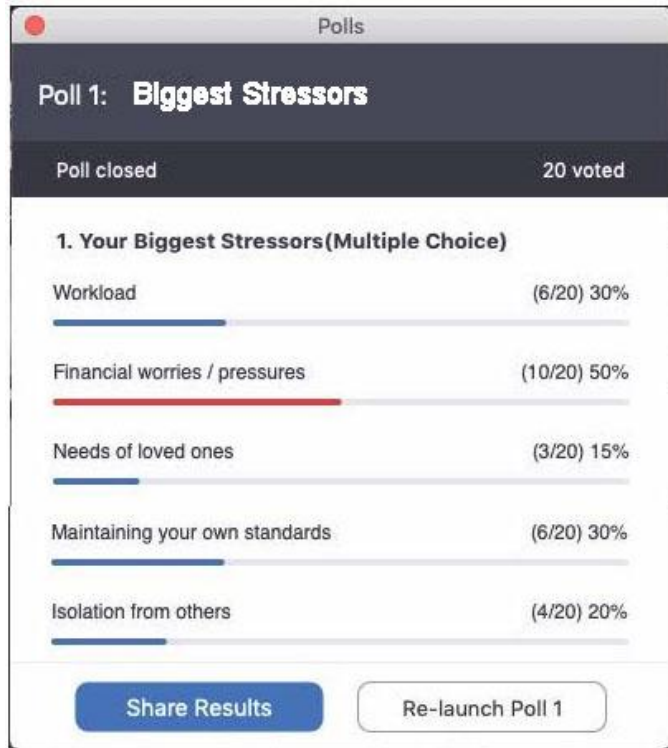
Polls

Poll 1: Biggest Stressors

Poll closed

20 voted

1. Your Biggest Stressors(Multiple Choice)

Workload (6/20) 30%

Financial worries / pressures (10/20) 50%

Needs of loved ones (3/20) 15%

Maintaining your own standards (6/20) 30%

Isolation from others (4/20) 20%

Share Results

Re-launch Poll 1